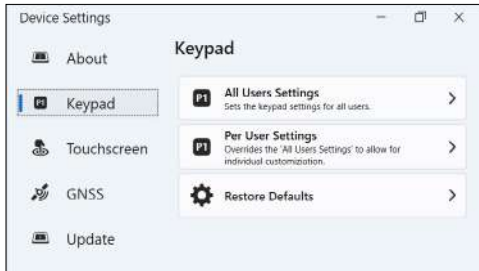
Device Settings

About

Keypad

Touchscreen

GNSS

Update

Keypad

P1 All Users Settings
Sets the keypad settings for all users.

P1 Per User Settings
Overrides the 'All Users Settings' to allow for individual customization.

Restore Defaults